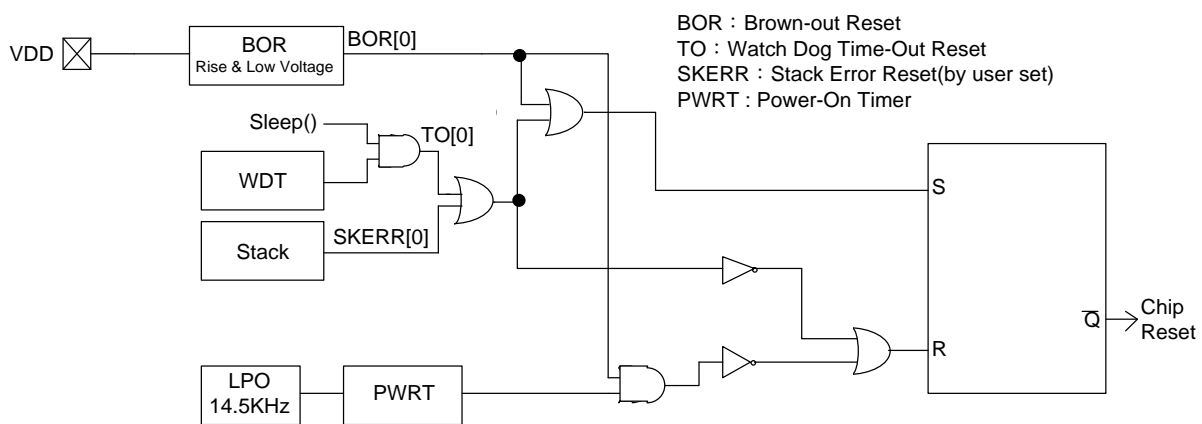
BOR：Brown-out Reset
TO：Watch Dog Time-Out Reset
SKERR：Stack Error Reset(by user set)
PWRT : Power-On Timer

VDD

BOR
Rise & Low Voltage

BOR[0]

Sleep()

TO[0]

WDT

Stack

SKERR[0]

S

R

$\overline{Q}$

Chip Reset

LPO
14.5KHz

PWRT